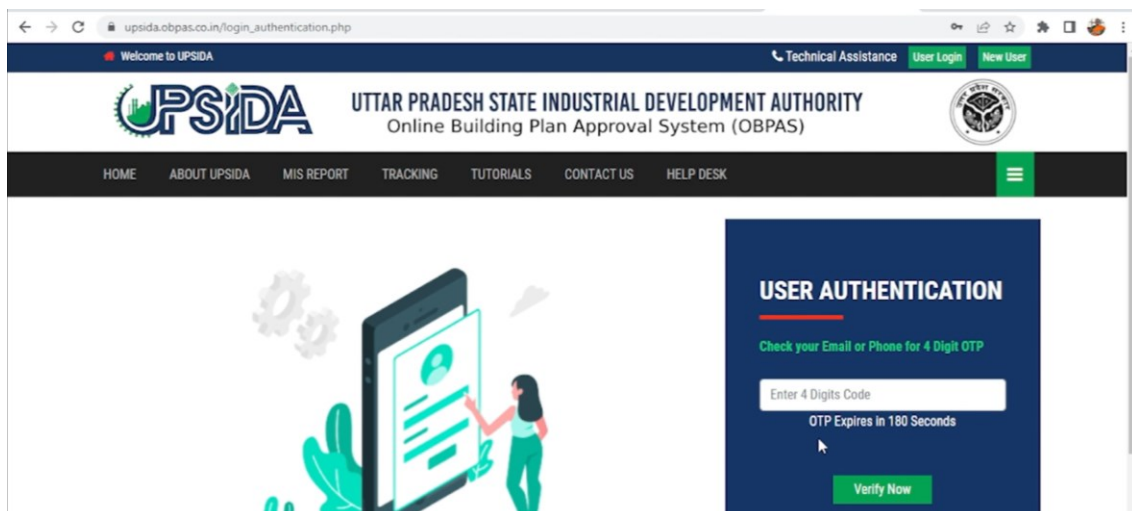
upsida.obpas.co.in/login_authentication.php

Welcome to UPSIDA

Technical Assistance User Login New User

UPSIDA

UTTAR PRADESH STATE INDUSTRIAL DEVELOPMENT AUTHORITY
Online Building Plan Approval System (OBPAS)

HOME ABOUT UPSIDA MIS REPORT TRACKING TUTORIALS CONTACT US HELP DESK

USER AUTHENTICATION

Check your Email or Phone for 4 Digit OTP

Enter 4 Digits Code

OTP Expires in 180 Seconds

Verify Now